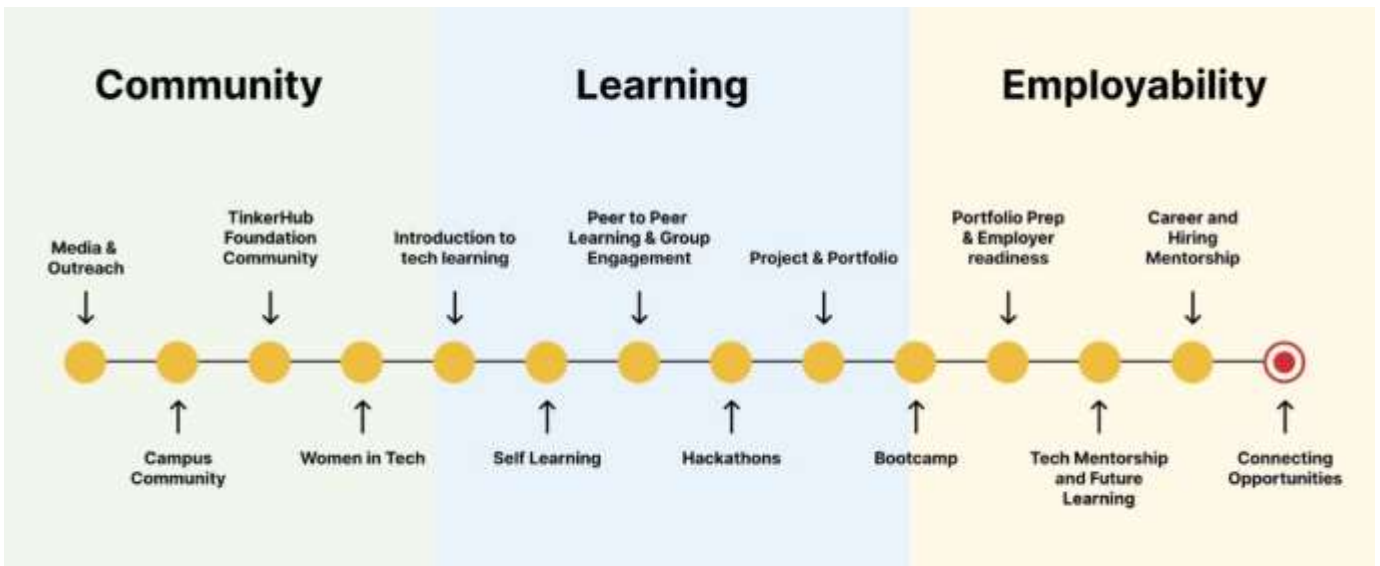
Community

Learning

Employability

Media & Outreach

Campus Community

TinkerHub Foundation Community

Women in Tech

Introduction to tech learning

Self Learning

Peer to Peer Learning & Group Engagement

Hackathons

Project & Portfolio

Bootcamp

Portfolio Prep & Employer readiness

Tech Mentorship and Future Learning

Career and Hiring Mentorship

Connecting Opportunities